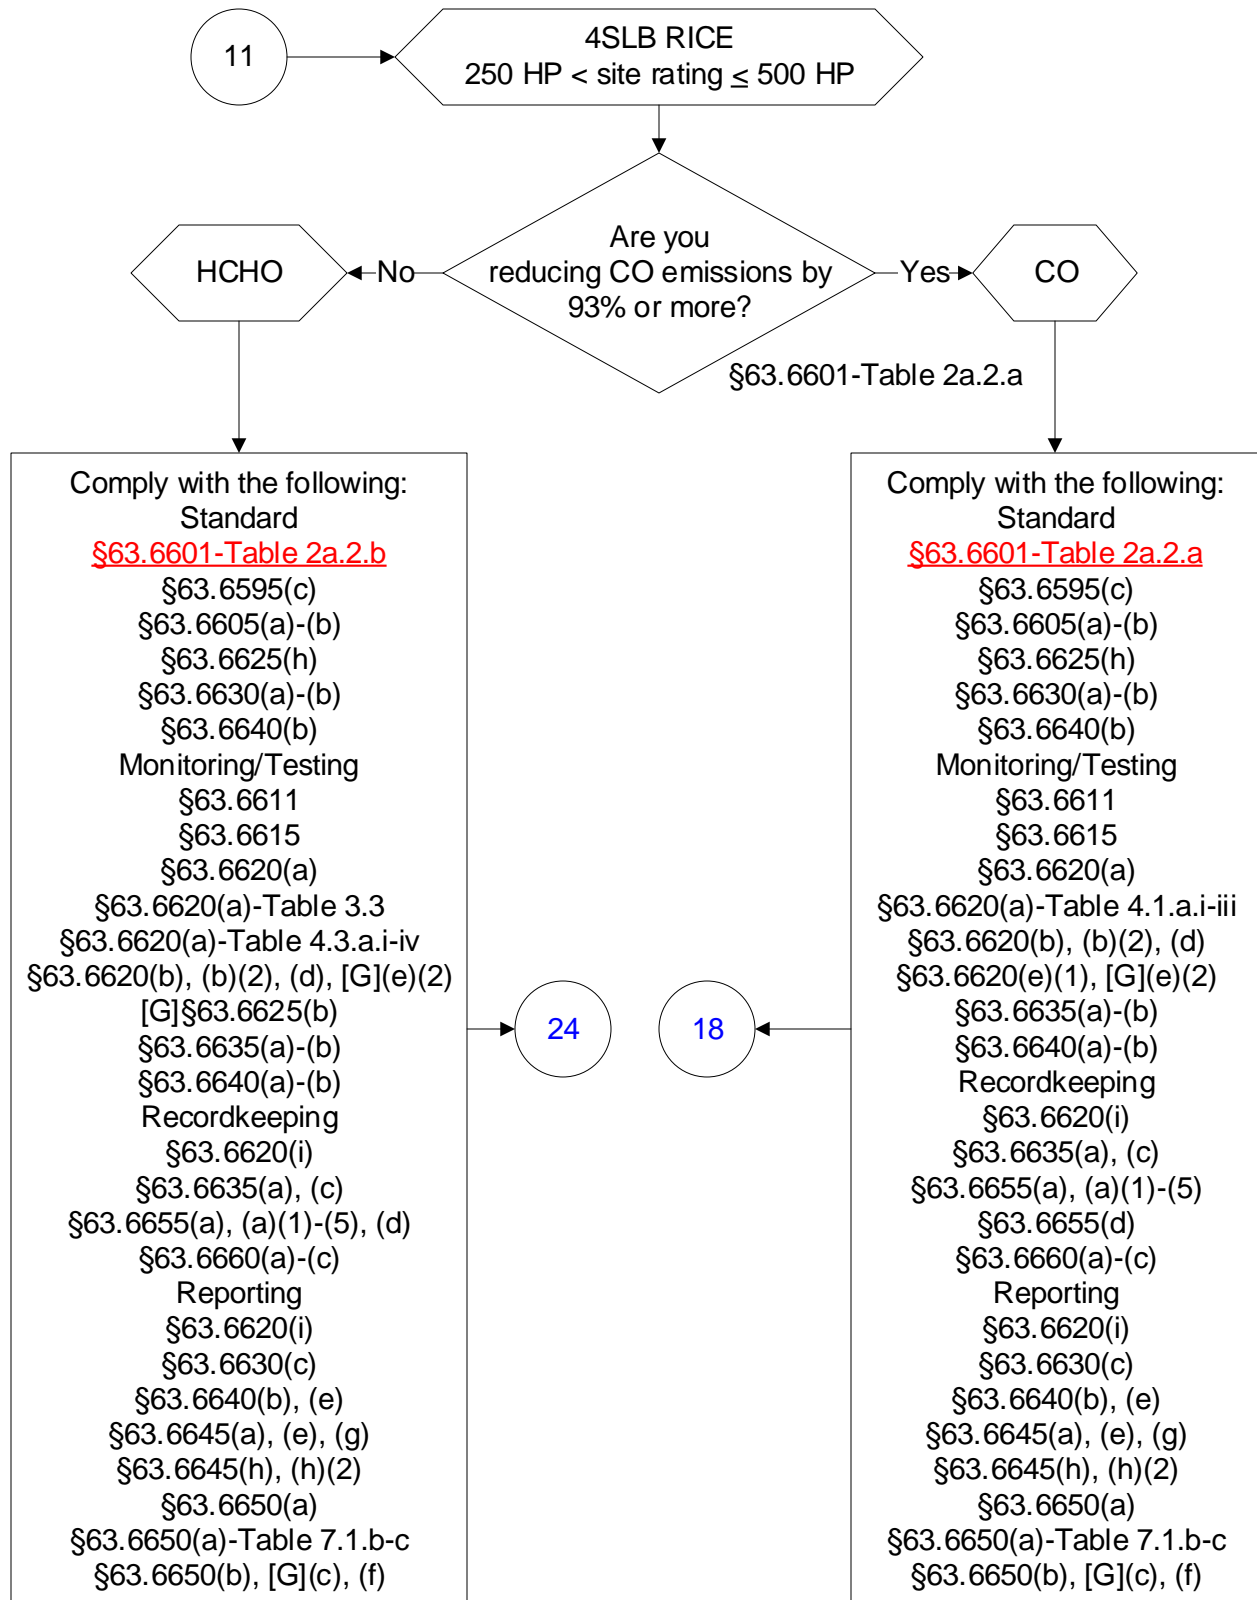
11

4SLB RICE
250 HP < site rating ≤ 500 HP

Are you reducing CO emissions by 93% or more?

No

Yes

HCHO

CO

§63.6601-Table 2a.2.a

Comply with the following:
Standard
§63.6601-Table 2a.2.b
§63.6595(c)
§63.6605(a)-(b)
§63.6625(h)
§63.6630(a)-(b)
§63.6640(b)
Monitoring/Testing
§63.6611
§63.6615
§63.6620(a)
§63.6620(a)-Table 3.3
§63.6620(a)-Table 4.3.a.i-iv
§63.6620(b), (b)(2), (d), [G](e)(2)
[G]§63.6625(b)
§63.6635(a)-(b)
§63.6640(a)-(b)
Recordkeeping
§63.6620(i)
§63.6635(a), (c)
§63.6655(a), (a)(1)-(5), (d)
§63.6660(a)-(c)
Reporting
§63.6620(i)
§63.6630(c)
§63.6640(b), (e)
§63.6645(a), (e), (g)
§63.6645(h), (h)(2)
§63.6650(a)
§63.6650(a)-Table 7.1.b-c
§63.6650(b), [G](c), (f)

24

18

Comply with the following:
Standard
§63.6601-Table 2a.2.a
§63.6595(c)
§63.6605(a)-(b)
§63.6625(h)
§63.6630(a)-(b)
§63.6640(b)
Monitoring/Testing
§63.6611
§63.6615
§63.6620(a)
§63.6620(a)-Table 4.1.a.i-iii
§63.6620(b), (b)(2), (d)
§63.6620(e)(1), [G](e)(2)
§63.6635(a)-(b)
§63.6640(a)-(b)
Recordkeeping
§63.6620(i)
§63.6635(a), (c)
§63.6655(a), (a)(1)-(5)
§63.6655(d)
§63.6660(a)-(c)
Reporting
§63.6620(i)
§63.6630(c)
§63.6640(b), (e)
§63.6645(a), (e), (g)
§63.6645(h), (h)(2)
§63.6650(a)
§63.6650(a)-Table 7.1.b-c
§63.6650(b), [G](c), (f)